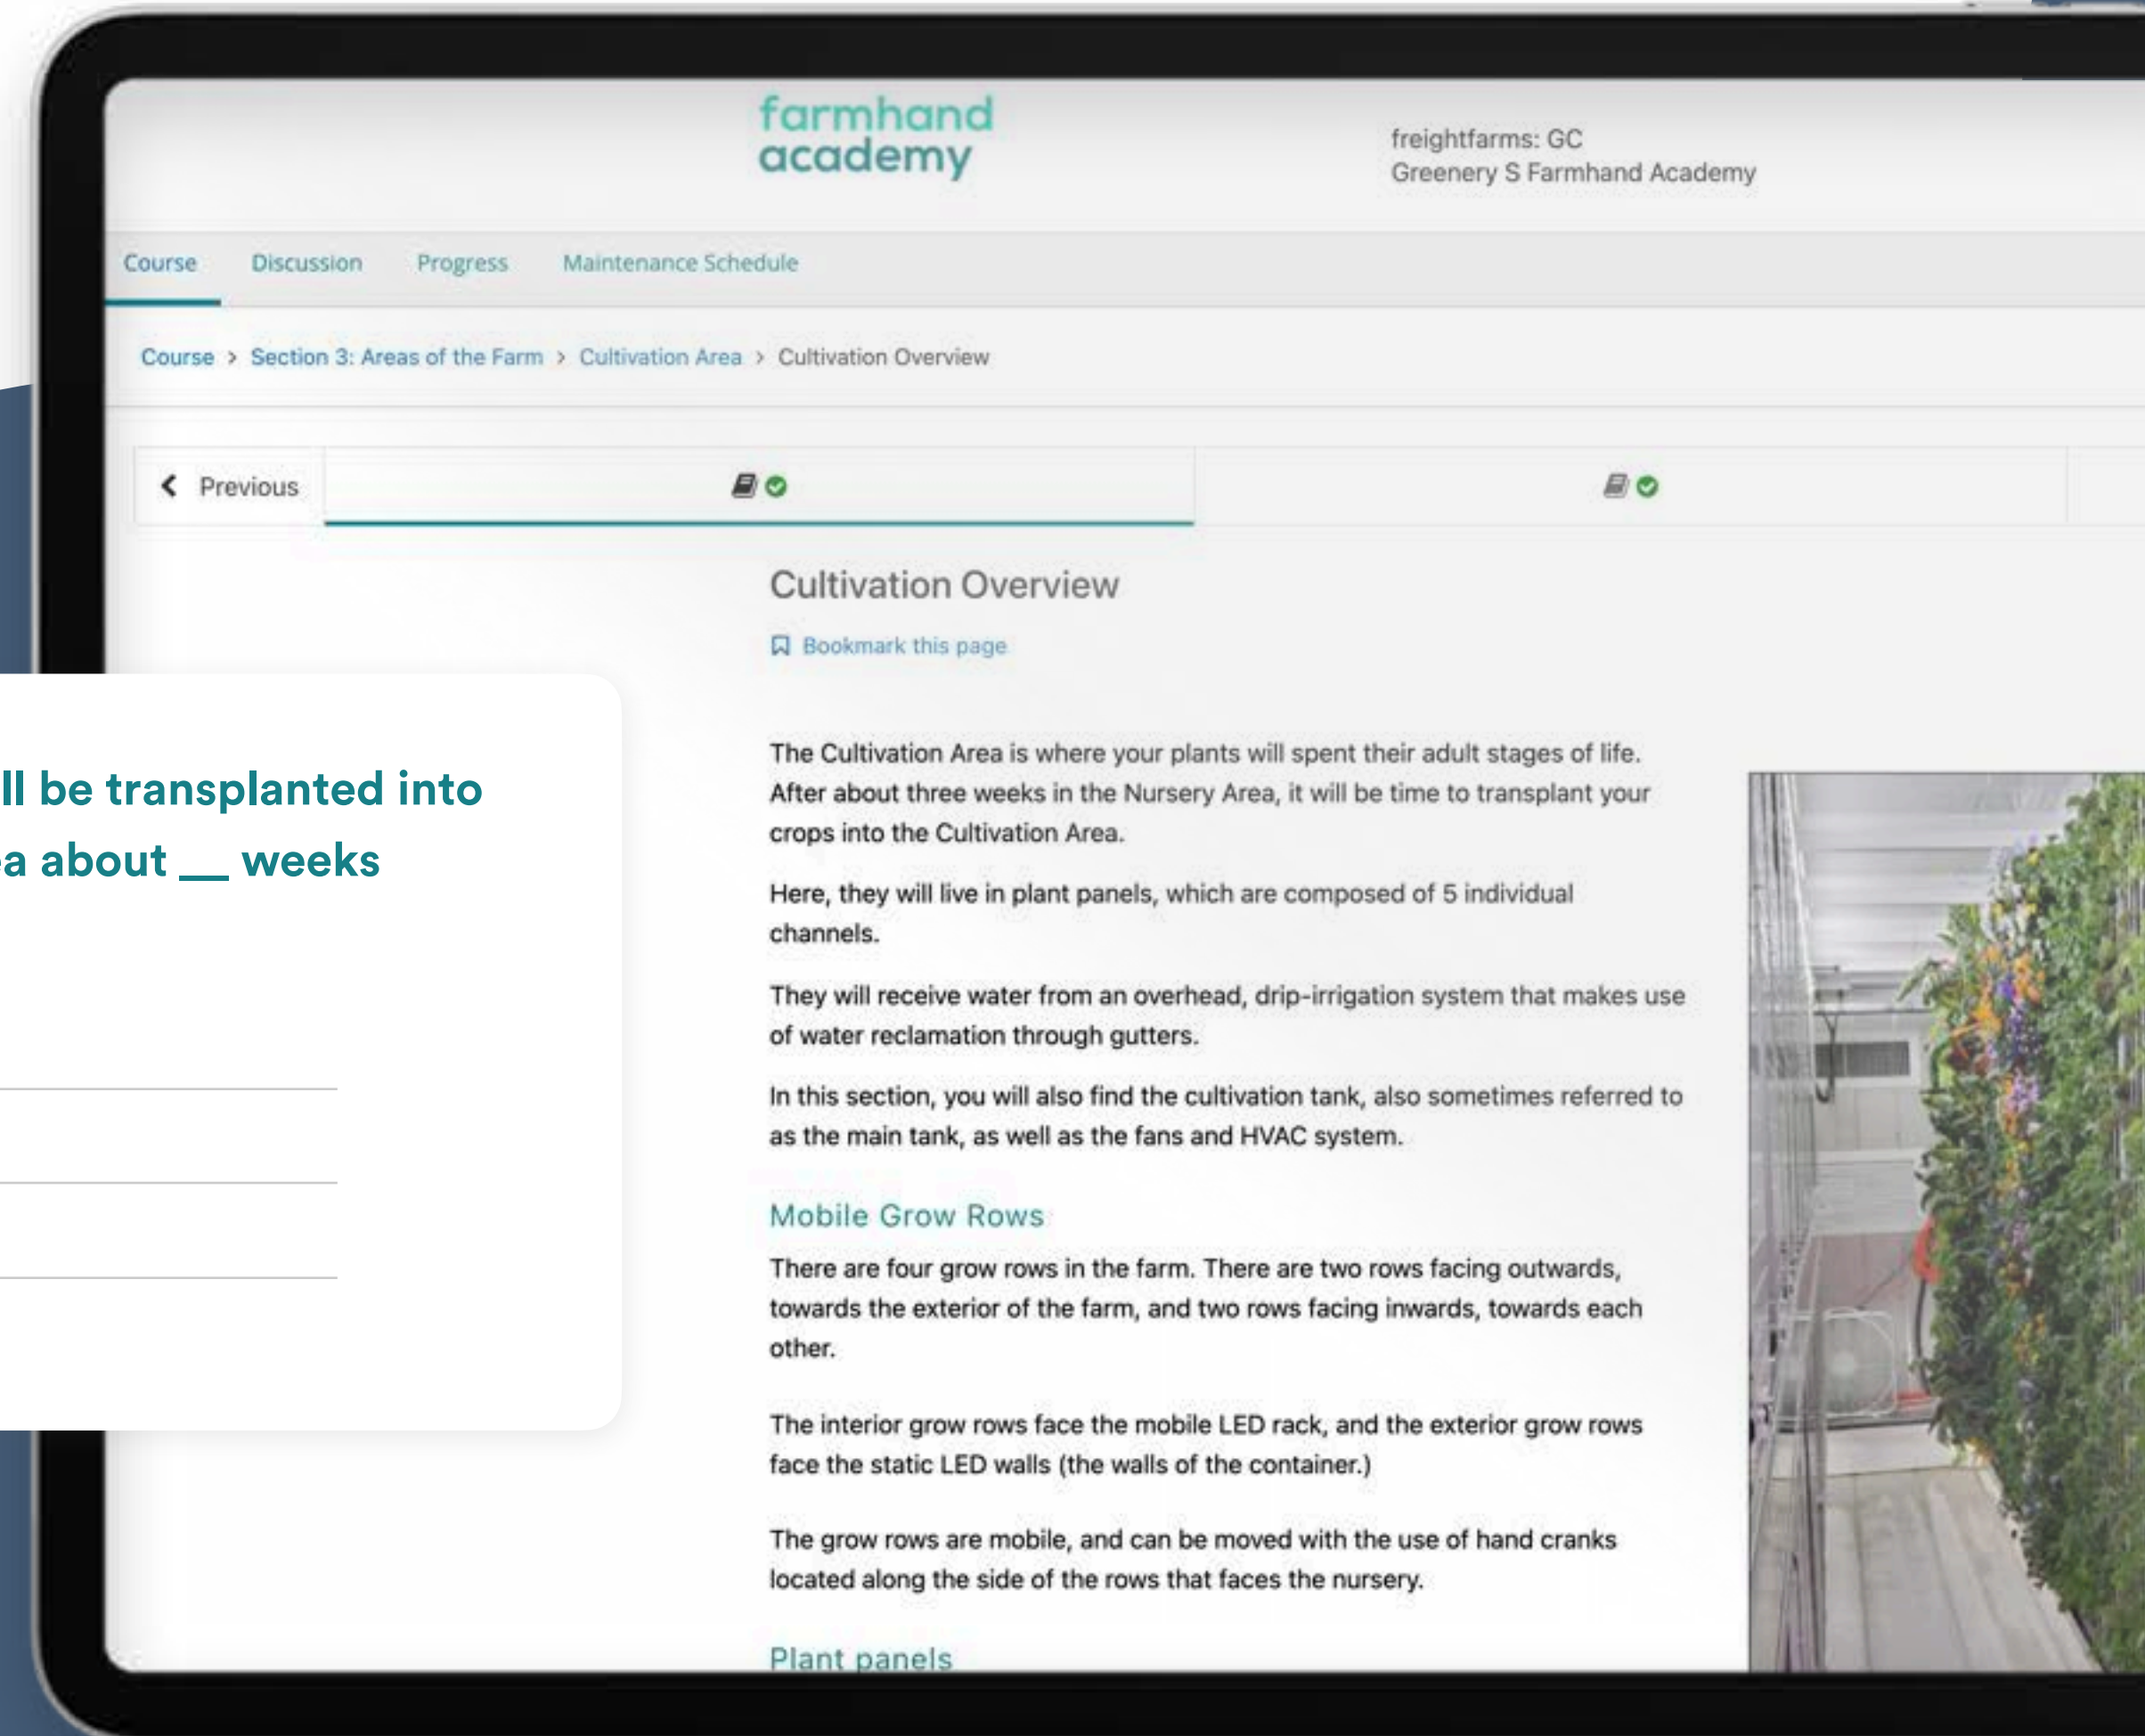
farmhand academy

freightfarms: GC
Greenery S Farmhand Academy

Course Discussion Progress Maintenance Schedule

Course > Section 3: Areas of the Farm > Cultivation Area > Cultivation Overview

Previous

ll be transplanted into
a about __ weeks

Cultivation Overview

Bookmark this page

The Cultivation Area is where your plants will spent their adult stages of life. After about three weeks in the Nursery Area, it will be time to transplant your crops into the Cultivation Area.

Here, they will live in plant panels, which are composed of 5 individual channels.

They will receive water from an overhead, drip-irrigation system that makes use of water reclamation through gutters.

In this section, you will also find the cultivation tank, also sometimes referred to as the main tank, as well as the fans and HVAC system.

Mobile Grow Rows

There are four grow rows in the farm. There are two rows facing outwards, towards the exterior of the farm, and two rows facing inwards, towards each other.

The interior grow rows face the mobile LED rack, and the exterior grow rows face the static LED walls (the walls of the container.)

The grow rows are mobile, and can be moved with the use of hand cranks located along the side of the rows that faces the nursery.

Plant panels